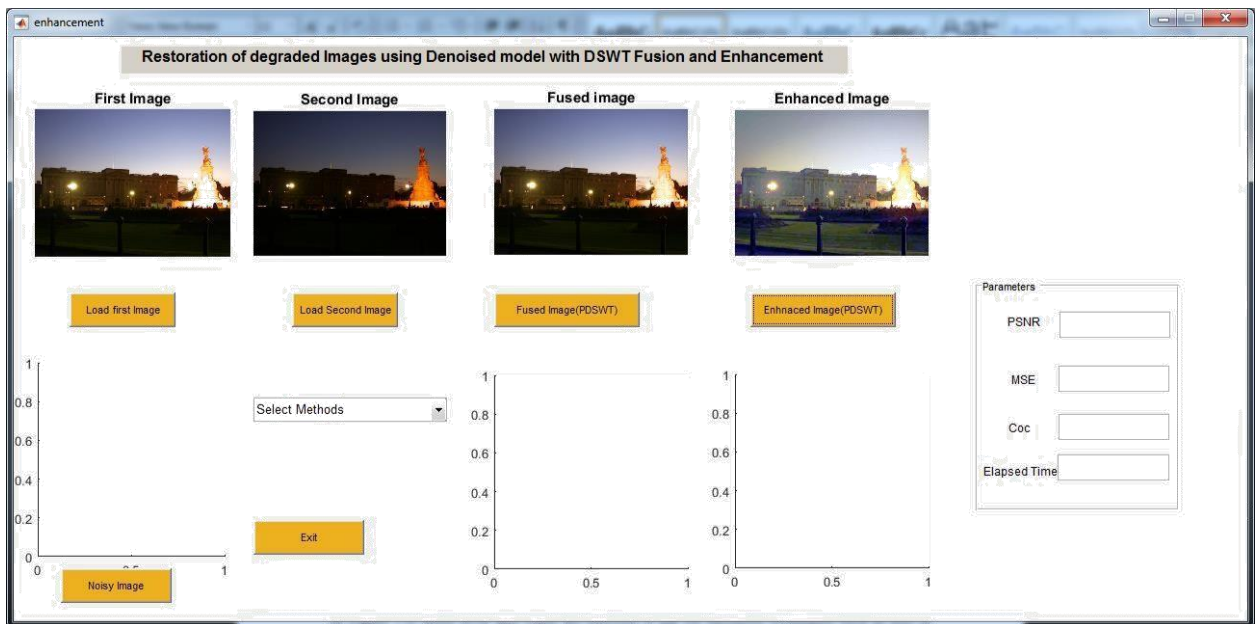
enhancement

Restoration of degraded Images using Denoised model with DSWT Fusion and Enhancement

First Image

Second Image

Fused image

Enhanced Image

Load first Image

Load Second Image

Fused Image(PDSWT)

Enhnaced Image(PDSWT)

Parameters

PSNR

MSE

Coc

Elapsed Time

1
0.8
0.6
0.4
0.2
0
0
1

Noisy Image

Select Methods

Exit

1
0.8
0.6
0.4
0.2
0
0
0.5
1

1
0.8
0.6
0.4
0.2
0
0
0.5
1